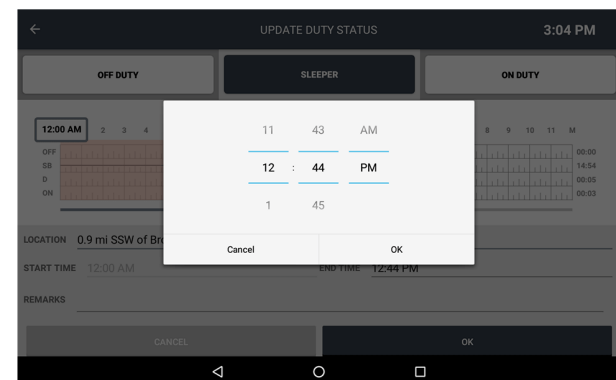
UPDATE DUTY STATUS

3:04 PM

OFF DUTY

SLEEPER

ON DUTY

12:00 AM 2 3 4

8 9 10 11 M

OFF
SB
D
ON

00:00
14:54
00:05
00:03

11 43 AM
12 : 44 PM
1 45

Cancel

OK

LOCATION 0.9 mi SSW of Br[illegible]

START TIME 12:00 AM

END TIME 12:44 PM

REMARKS

CANCEL

OK